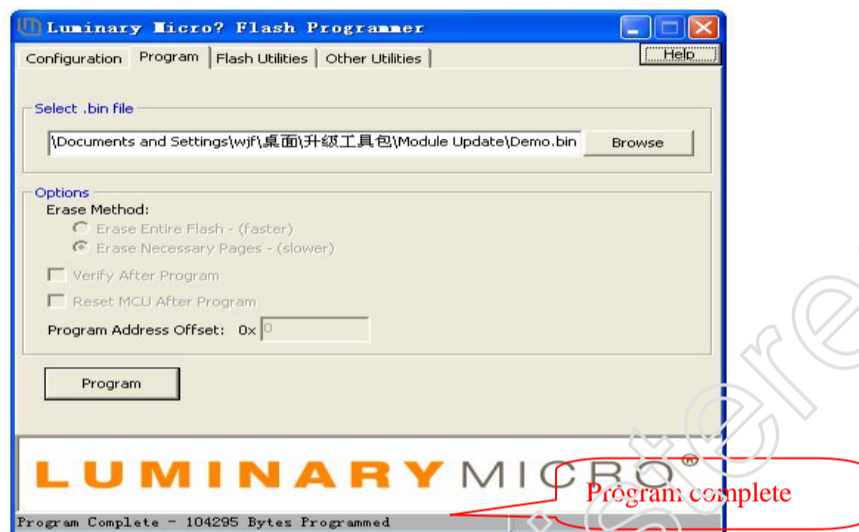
Luminary Micro? Flash Programmer

Configuration | Program | Flash Utilities | Other Utilities | Help

Select .bin file

\Documents and Settings\wjf\桌面\升级工具包\Module Update\Demo.bin

Browse

Options

Erase Method:

Erase Entire Flash - (faster)

Erase Necessary Pages - (slower)

Verify After Program

Reset MCU After Program

Program Address Offset: 0x 0

Program

LUMINARY MICRO®

Program complete

Program Complete - 104295 Bytes Programmed